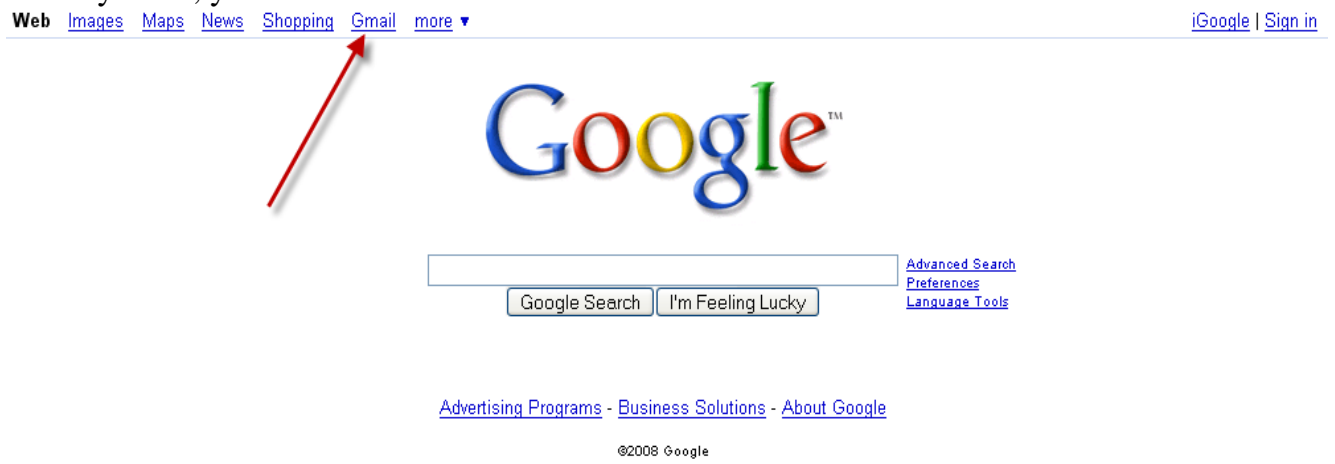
Web Images Maps News Shopping Gmail more ▼ iGoogle | Sign in

Google™

Advanced Search
Preferences
Language Tools

Google Search I'm Feeling Lucky

Advertising Programs - Business Solutions - About Google

©2008 Google